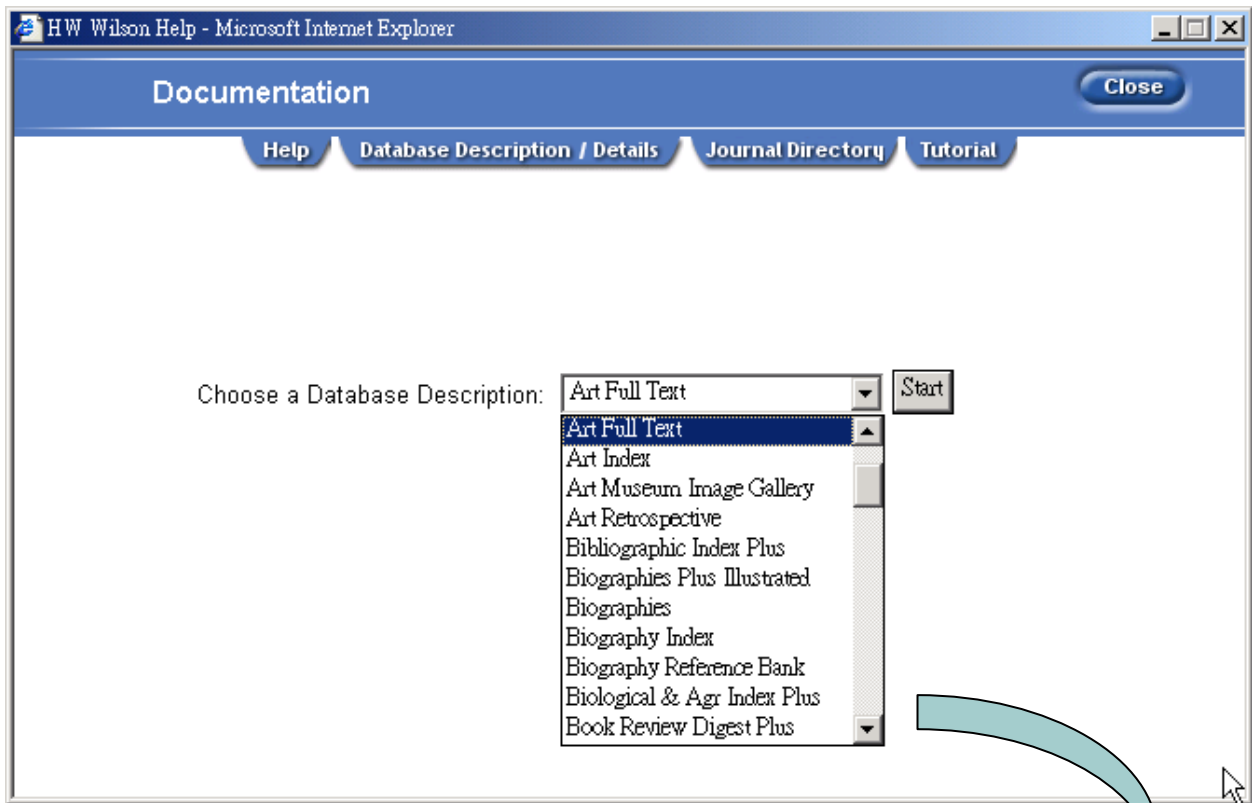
HW Wilson Help - Microsoft Internet Explorer

Documentation

Close

Help
Database Description / Details
Journal Directory
Tutorial

Choose a Database Description: Art Full Text

Start

Art Full Text
Art Index
Art Museum Image Gallery
Art Retrospective
Bibliographic Index Plus
Biographies Plus Illustrated
Biographies
Biography Index
Biography Reference Bank
Biological & Agr Index Plus
Book Review Digest Plus